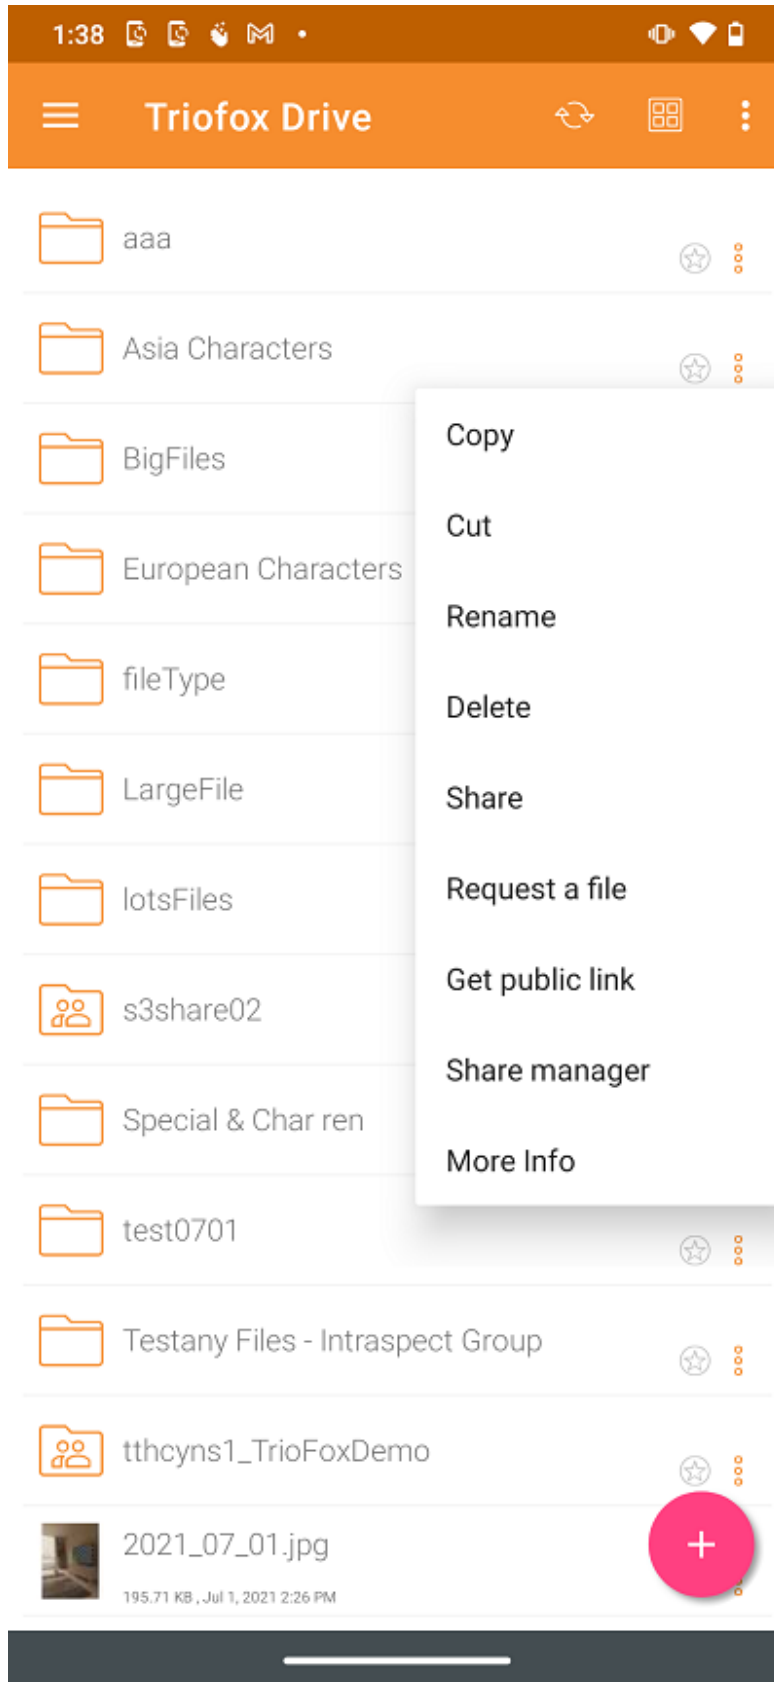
1:38

Triofox Drive

aaa

Asia Characters

BigFiles

European Characters

fileType

LargeFile

lotsFiles

s3share02

Special & Char ren

test0701

Testany Files - Intraspect Group

tthcyns1_TrioFoxDemo

2021_07_01.jpg

195.71 KB , Jul 1, 2021 2:26 PM

Copy

Cut

Rename

Delete

Share

Request a file

Get public link

Share manager

More Info

+